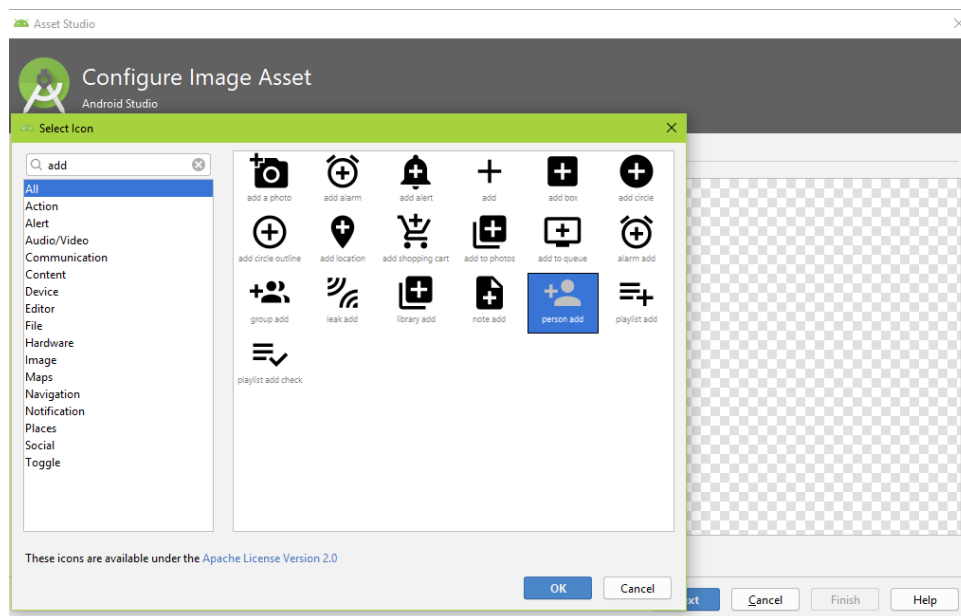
Asset Studio

Configure Image Asset
Android Studio

Select Icon

add

All
Action
Alert
Audio/Video
Communication
Content
Device
Editor
File
Hardware
Image
Maps
Navigation
Notification
Places
Social
Toggle

add a photo
add alarm
add alert
add
add box
add circle
add circle outline
add location
add shopping cart
add to photos
add to queue
alarm add
group add
leak add
library add
note add
person add
playlist add
playlist add check

These icons are available under the Apache License Version 2.0

OK
Cancel

xt
Cancel
Finish
Help